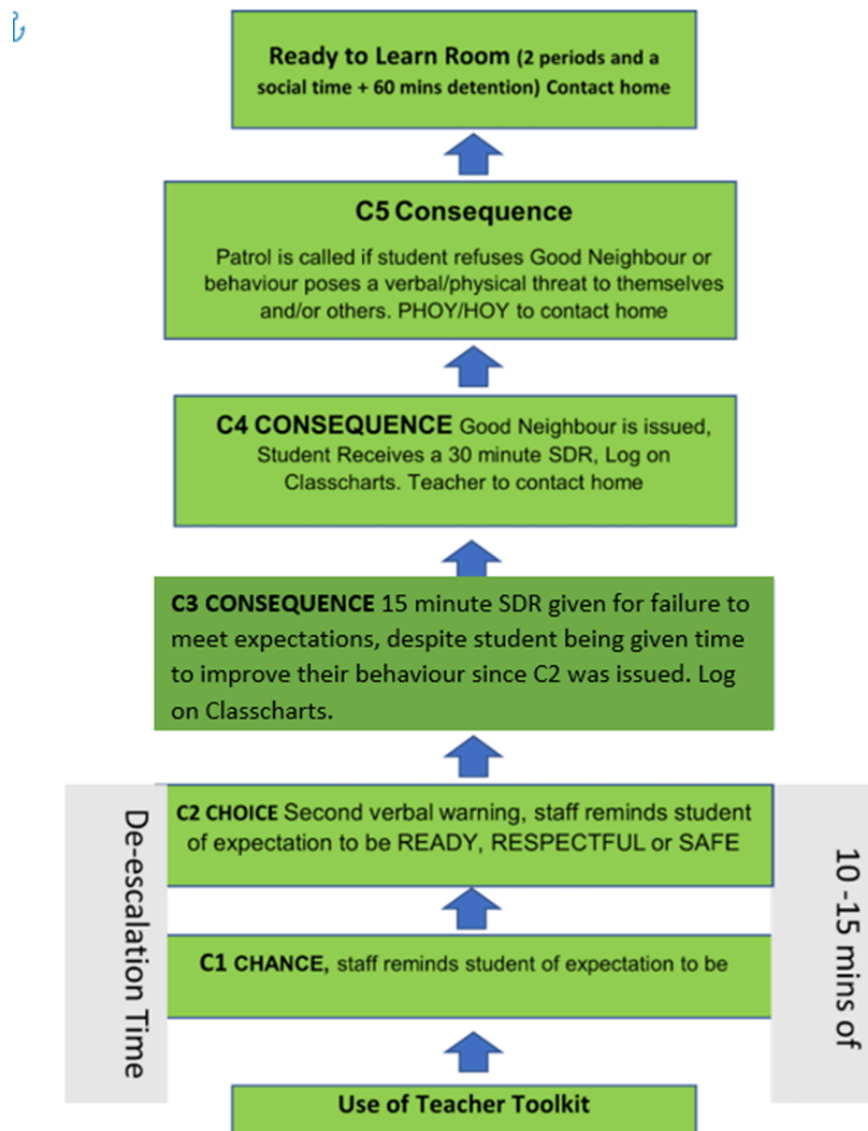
Ready to Learn Room (2 periods and a social time + 60 mins detention) Contact home

C5 Consequence

Patrol is called if student refuses Good Neighbour or behaviour poses a verbal/physical threat to themselves and/or others. PHOY/HOY to contact home

C4 CONSEQUENCE Good Neighbour is issued, Student Receives a 30 minute SDR, Log on Classcharts. Teacher to contact home

C3 CONSEQUENCE 15 minute SDR given for failure to meet expectations, despite student being given time to improve their behaviour since C2 was issued. Log on Classcharts.

C2 CHOICE Second verbal warning, staff reminds student of expectation to be READY, RESPECTFUL or SAFE

C1 CHANCE, staff reminds student of expectation to be

Use of Teacher Toolkit

10 -15 mins of De-escalation Time